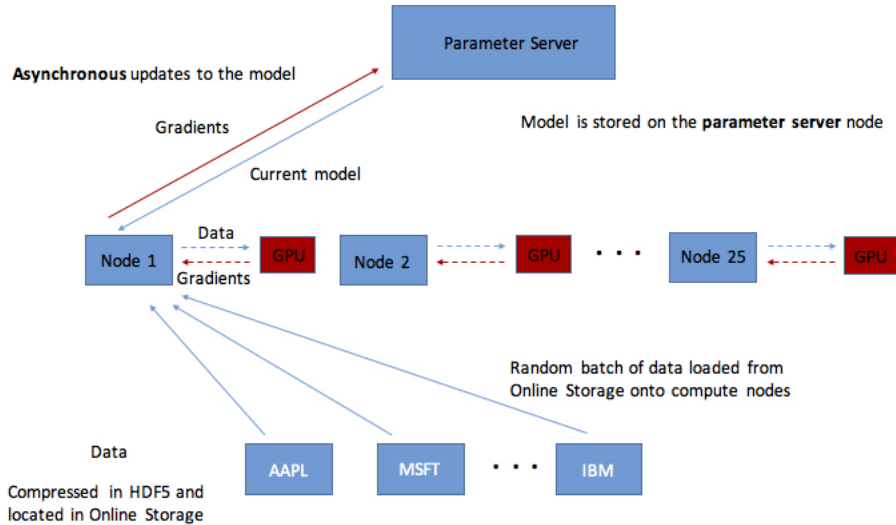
Parameter Server

**Asynchronous** updates to the model

Gradients

Model is stored on the **parameter server** node

Current model

Data

Node 1

GPU

Gradients

Node 2

GPU

. . .

Node 25

GPU

Random batch of data loaded from Online Storage onto compute nodes

Data

Compressed in HDF5 and located in Online Storage

AAPL

MSFT

. . .

IBM